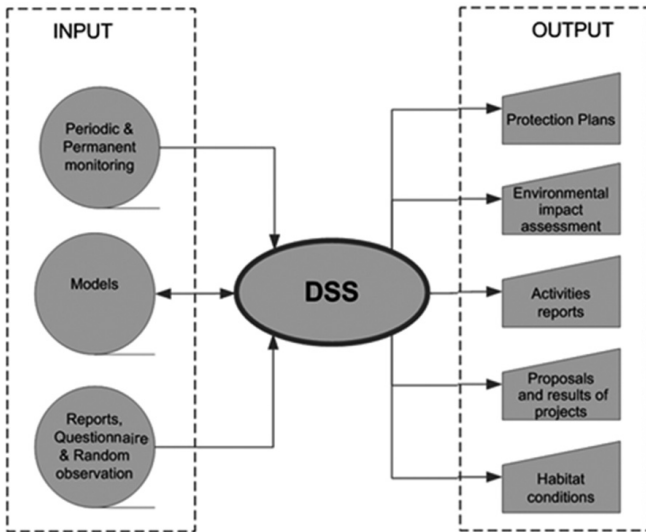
INPUT

Periodic & Permanent monitoring

Models

Reports, Questionnaire & Random observation

DSS

OUTPUT

Protection Plans

Environmental impact assessment

Activities reports

Proposals and results of projects

Habitat conditions